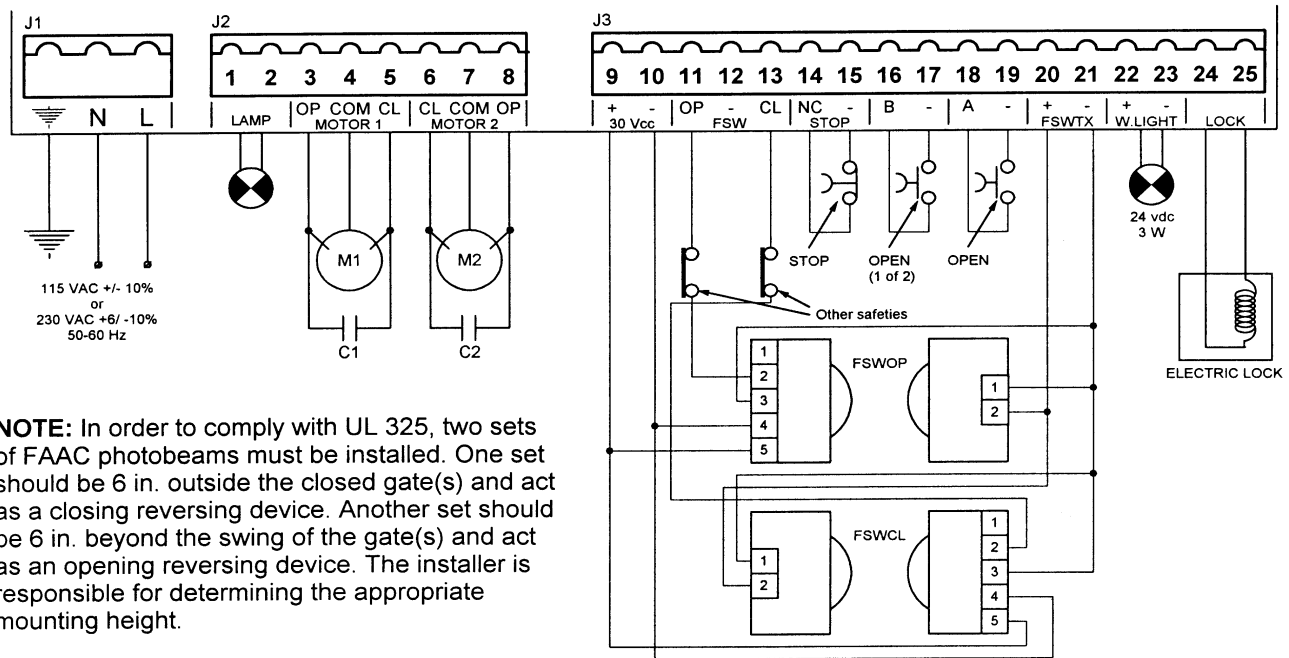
J1

N L

J2

1 2 3 4 5 6 7 8

LAMP

OP COM CL
MOTOR 1

CL COM OP
MOTOR 2

J3

9 10 11 12 13 14 15 16 17 18 19 20 21 22 23 24 25

+ -
30 Vcc

OP - CL
FSW

NC -
STOP

B -

A -

+ -
FSWTX

+ -
W.LIGHT

LOCK

M1

M2

C1

C2

115 VAC +/- 10%
or
230 VAC +6/ -10%
50-60 Hz

STOP

OPEN
(1 of 2)

OPEN

24 vdc
3 W

Other safeties

FSWOP

1
2
3
4
5

1
2

ELECTRIC LOCK

FSWCL

1
2

1
2
3
4
5

NOTE: In order to comply with UL 325, two sets of FAAC photobeams must be installed. One set should be 6 in. outside the closed gate(s) and act as a closing reversing device. Another set should be 6 in. beyond the swing of the gate(s) and act as an opening reversing device. The installer is responsible for determining the appropriate mounting height.